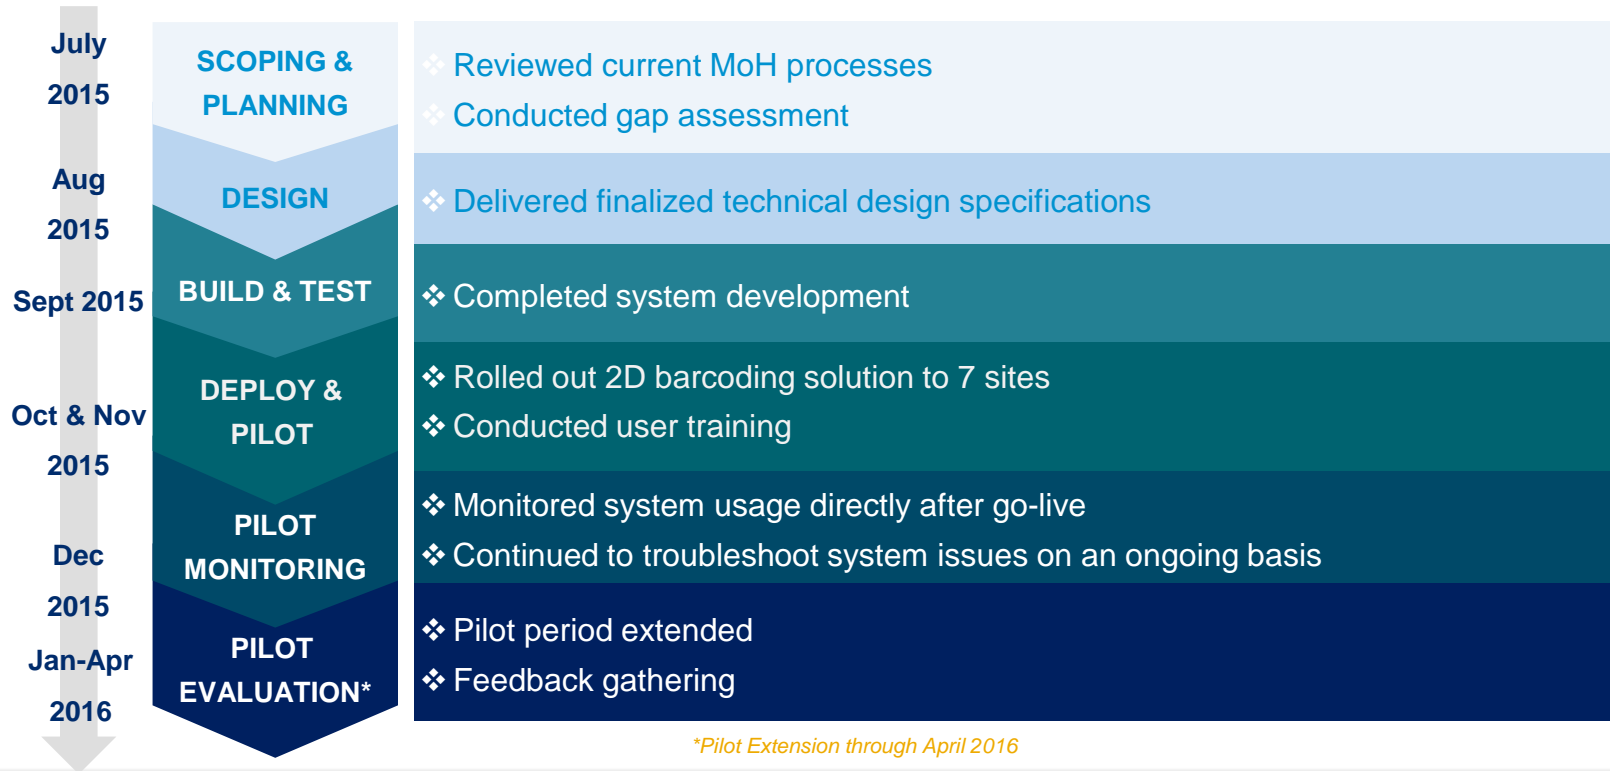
July 2015

SCOPING & PLANNING

❖ Reviewed current MoH processes
❖ Conducted gap assessment

Aug 2015

DESIGN

❖ Delivered finalized technical design specifications

Sept 2015

BUILD & TEST

❖ Completed system development

Oct & Nov 2015

DEPLOY & PILOT

❖ Rolled out 2D barcoding solution to 7 sites
❖ Conducted user training

Dec 2015

PILOT MONITORING

❖ Monitored system usage directly after go-live
❖ Continued to troubleshoot system issues on an ongoing basis

Jan-Apr 2016

PILOT EVALUATION*

❖ Pilot period extended
❖ Feedback gathering

*Pilot Extension through April 2016